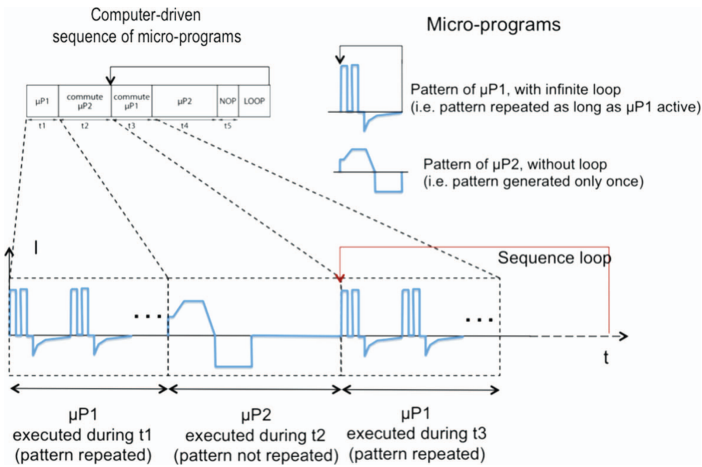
Computer-driven sequence of micro-programs

| µP1 | commute µP2 | commute µP1 | µP2 | NOP | LOOP |
|---|---|---|---|---|---|
| t1 | t2 | t3 | t4 | t5 | |

Micro-programs

Pattern of µP1, with infinite loop (i.e. pattern repeated as long as µP1 active)

Pattern of µP2, without loop (i.e. pattern generated only once)

I

Sequence loop

t

µP1 executed during t1 (pattern repeated)

µP2 executed during t2 (pattern not repeated)

µP1 executed during t3 (pattern repeated)